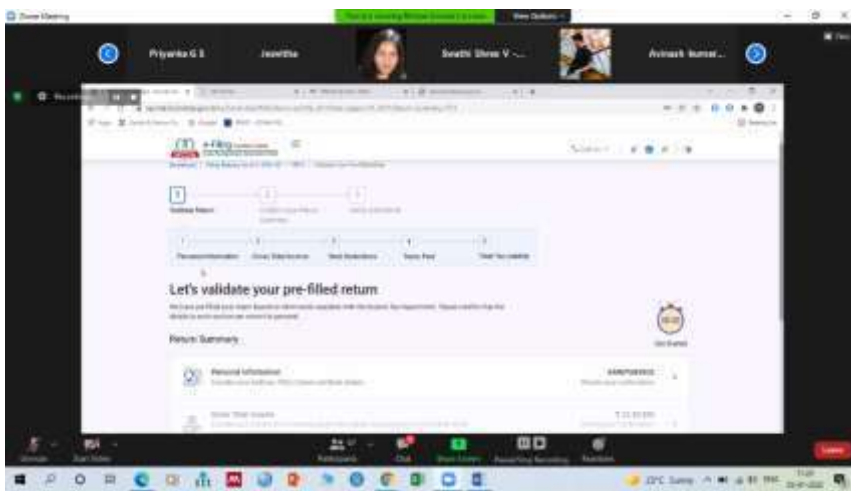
Zoom Meeting

View Options

Priyanka G S

Jeevitha

Swathi Shree V -...

Avinash kumar...

Recording

e-Filing

1

2

3

Let's validate your pre-filled return

Return Summary

Personal Information

Gross Total Income

Leave

Unmute

Start Video

Participants

Chat

Share Screen

Pause/Stop Recording

Reactions

23°C Sunny